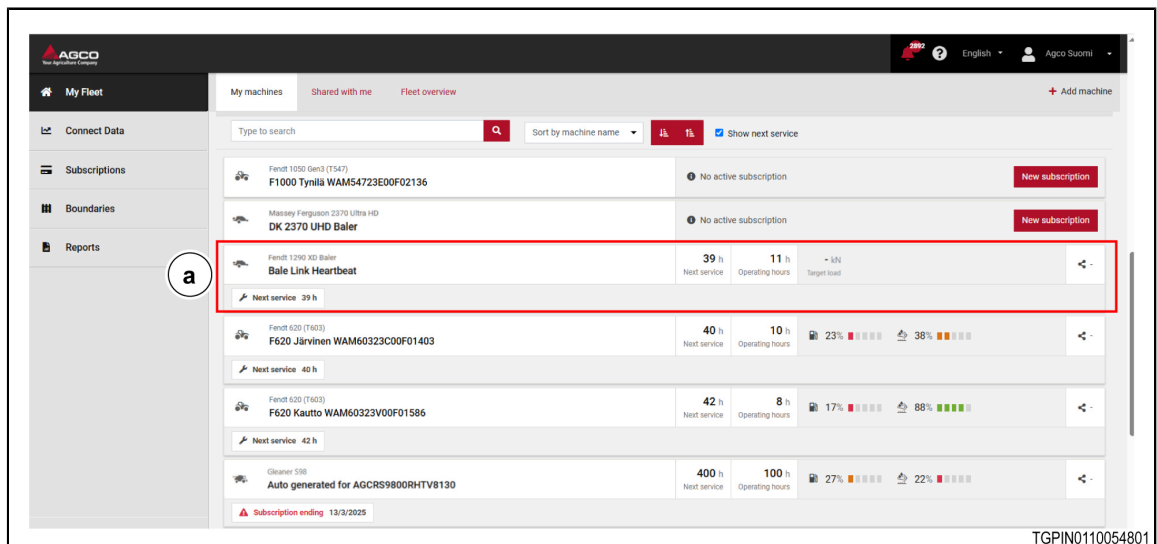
AGCO
Your Agriculture Company

2892 English Agco Suomi

My Fleet
Connect Data
Subscriptions
Boundaries
Reports

My machines Shared with me Fleet overview + Add machine

Type to search Sort by machine name Show next service

Fendt 1050 Gen3 (T547)
F1000 Tynilä WAM54723E00F02136
No active subscription New subscription

Massey Ferguson 2370 Ultra HD
DK 2370 UHD Baler
No active subscription New subscription

a

Fendt 1290 XD Baler
Bale Link Heartbeat
39 h Next service 11 h Operating hours - kN Target load
Next service 39 h

Fendt 620 (T603)
F620 Järvinen WAM60323C00F01403
40 h Next service 10 h Operating hours 23% 38%
Next service 40 h

Fendt 620 (T603)
F620 Kautto WAM60323V00F01586
42 h Next service 8 h Operating hours 17% 88%
Next service 42 h

Gleaner S98
Auto generated for AGCRS9800RHTV8130
400 h Next service 100 h Operating hours 27% 22%
Subscription ending 13/3/2025

TGPIN0110054801